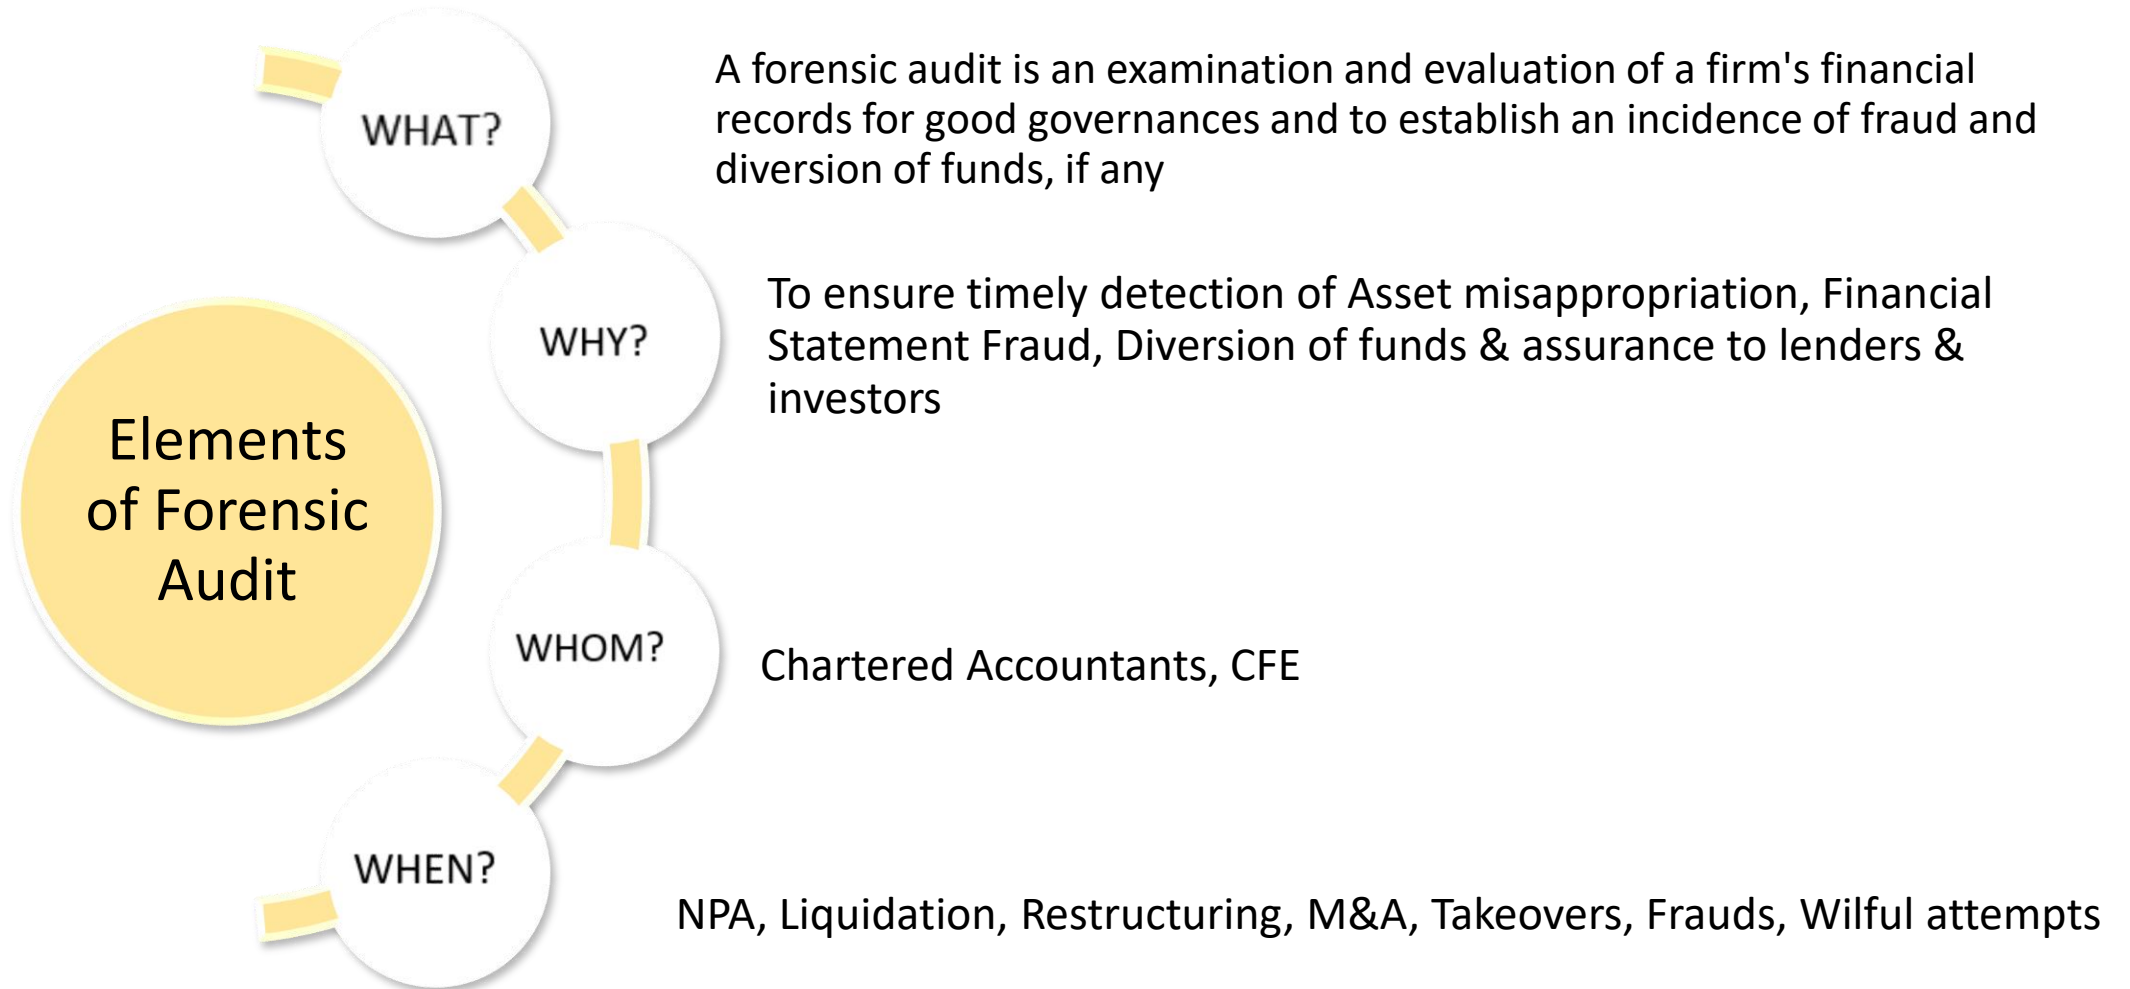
Elements of Forensic Audit

WHAT?

A forensic audit is an examination and evaluation of a firm's financial records for good governances and to establish an incidence of fraud and diversion of funds, if any

WHY?

To ensure timely detection of Asset misappropriation, Financial Statement Fraud, Diversion of funds & assurance to lenders & investors

WHOM?

Chartered Accountants, CFE

WHEN?

NPA, Liquidation, Restructuring, M&A, Takeovers, Frauds, Wilful attempts